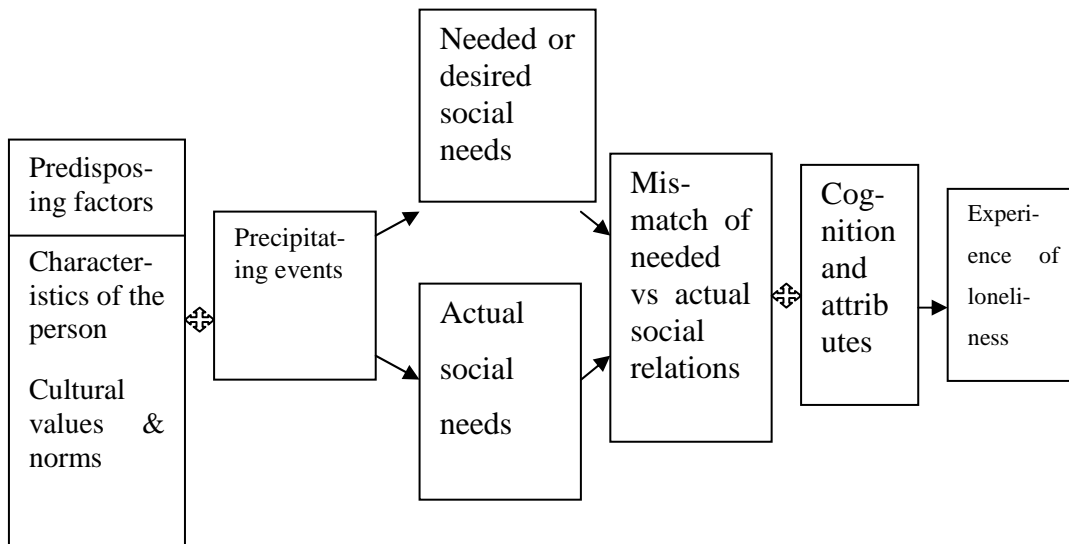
Predisposing factors

Characteristics of the person

Cultural values & norms

Precipitating events

Needed or desired social needs

Actual social needs

Mismatch of needed vs actual social relations

Cognition and attributes

Experience of loneliness